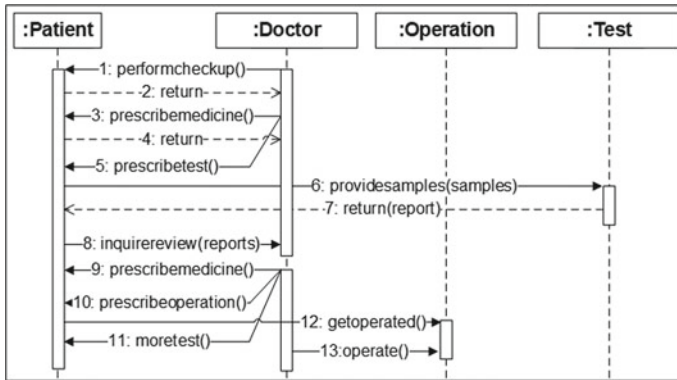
:Patient
:Doctor
:Operation
:Test

1: performcheckup()
-2: return-
3: prescribemedicine()
-4: return-
5: prescribetest()
6: providesamples(samples)
-7: return(report)
8: inquirereview(reports)
9: prescribemedicine()
10: prescribeoperation()
12: getoperated()
11: moretest()
13:operate()